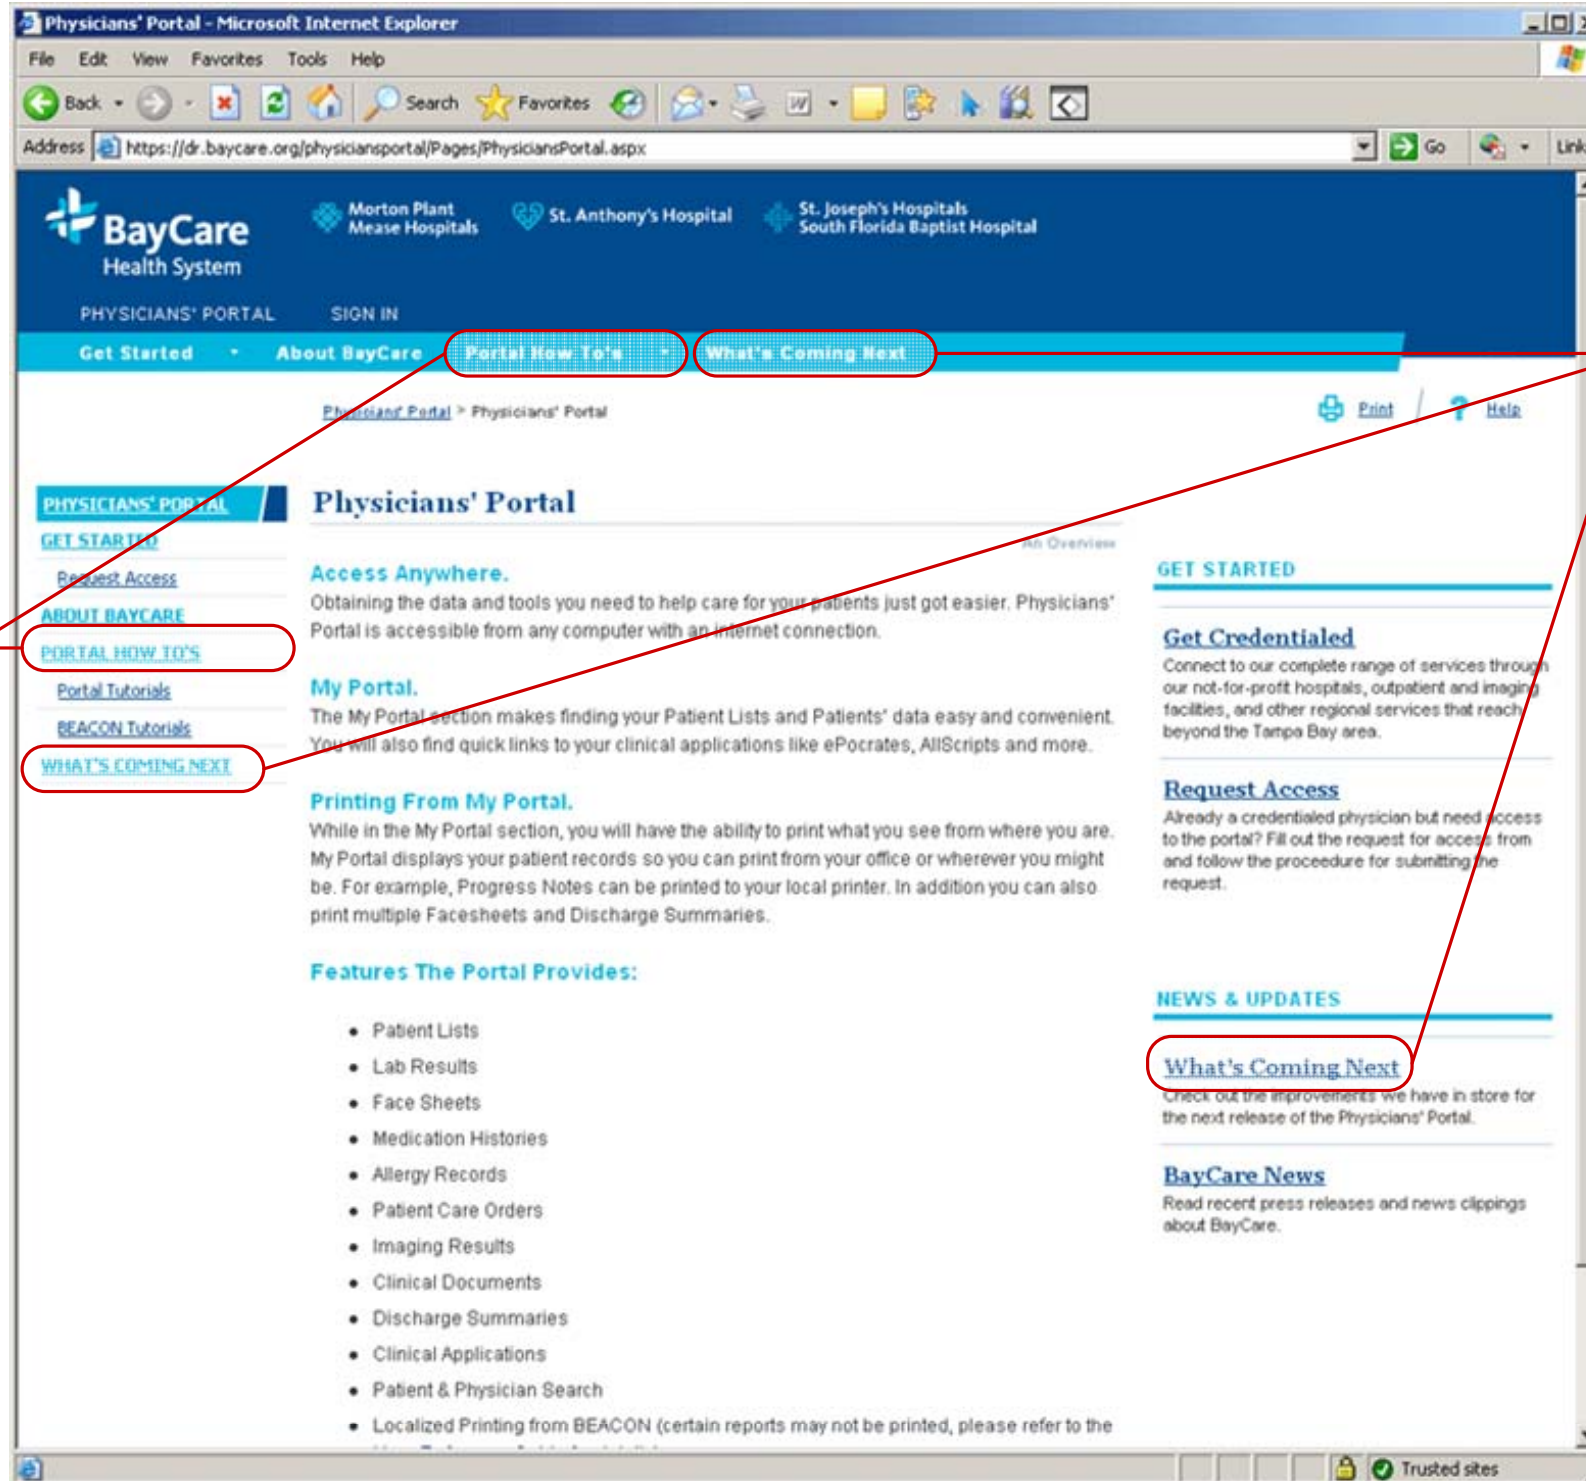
Physicians' Portal - Microsoft Internet Explorer

File Edit View Favorites Tools Help

Back Search Favorites

Address https://dr.baycare.org/physiciansportal/Pages/PhysiciansPortal.aspx Go Link

BayCare Health System

Morton Plant Mease Hospitals

St. Anthony's Hospital

St. Joseph's Hospitals South Florida Baptist Hospital

PHYSICIANS' PORTAL SIGN IN

Get Started About BayCare Portal How To's What's Coming Next

Physicians' Portal > Physicians' Portal

Print Help

PHYSICIANS' PORTAL
GET STARTED
Request Access
ABOUT BAYCARE
PORTAL HOW TO'S
Portal Tutorials
BEACON Tutorials
WHAT'S COMING NEXT

Physicians' Portal

An Overview

Access Anywhere.
Obtaining the data and tools you need to help care for your patients just got easier. Physicians' Portal is accessible from any computer with an internet connection.

My Portal.
The My Portal section makes finding your Patient Lists and Patients' data easy and convenient. You will also find quick links to your clinical applications like ePocrates, AllScripts and more.

Printing From My Portal.
While in the My Portal section, you will have the ability to print what you see from where you are. My Portal displays your patient records so you can print from your office or wherever you might be. For example, Progress Notes can be printed to your local printer. In addition you can also print multiple Facesheets and Discharge Summaries.

Features The Portal Provides:

- Patient Lists
- Lab Results
- Face Sheets
- Medication Histories
- Allergy Records
- Patient Care Orders
- Imaging Results
- Clinical Documents
- Discharge Summaries
- Clinical Applications
- Patient & Physician Search
- Localized Printing from BEACON (certain reports may not be printed, please refer to the

GET STARTED

Get Credentialed
Connect to our complete range of services through our not-for-profit hospitals, outpatient and imaging facilities, and other regional services that reach beyond the Tampa Bay area.

Request Access
Already a credentialed physician but need access to the portal? Fill out the request for access from and follow the procedure for submitting the request.

NEWS & UPDATES

What's Coming Next
Check out the improvements we have in store for the next release of the Physicians' Portal.

BayCare News
Read recent press releases and news clippings about BayCare.

Trusted sites